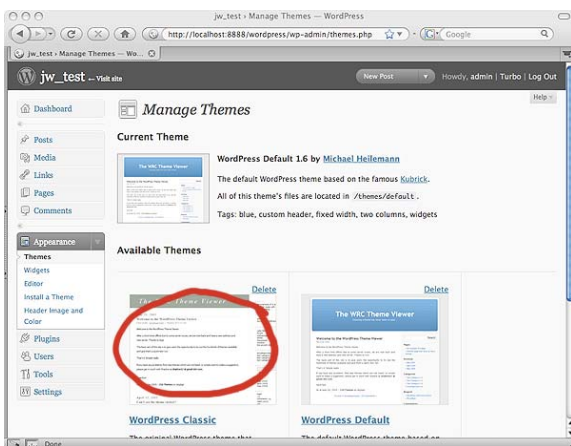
jw_test › Manage Themes — WordPress

http://localhost:8888/wordpress/wp-admin/themes.php

Google

jw_test › Manage Themes — Wo...

jw_test — Visit site

New Post

Howdy, admin | Turbo | Log Out

Help

Dashboard

Posts

Media

Links

Pages

Comments

Appearance

Themes

Widgets

Editor

Install a Theme

Header Image and Color

Plugins

Users

Tools

Settings

Manage Themes

Current Theme

The WRC Theme Viewer

WordPress Default 1.6 by Michael Heilemann

The default WordPress theme based on the famous Kubrick.

All of this theme's files are located in /themes/default .

Tags: blue, custom header, fixed width, two columns, widgets

Available Themes

Delete

The WRC Theme Viewer

WordPress Classic

The original WordPress theme that

Delete

The WRC Theme Viewer

WordPress Default

The default WordPress theme based on

Done